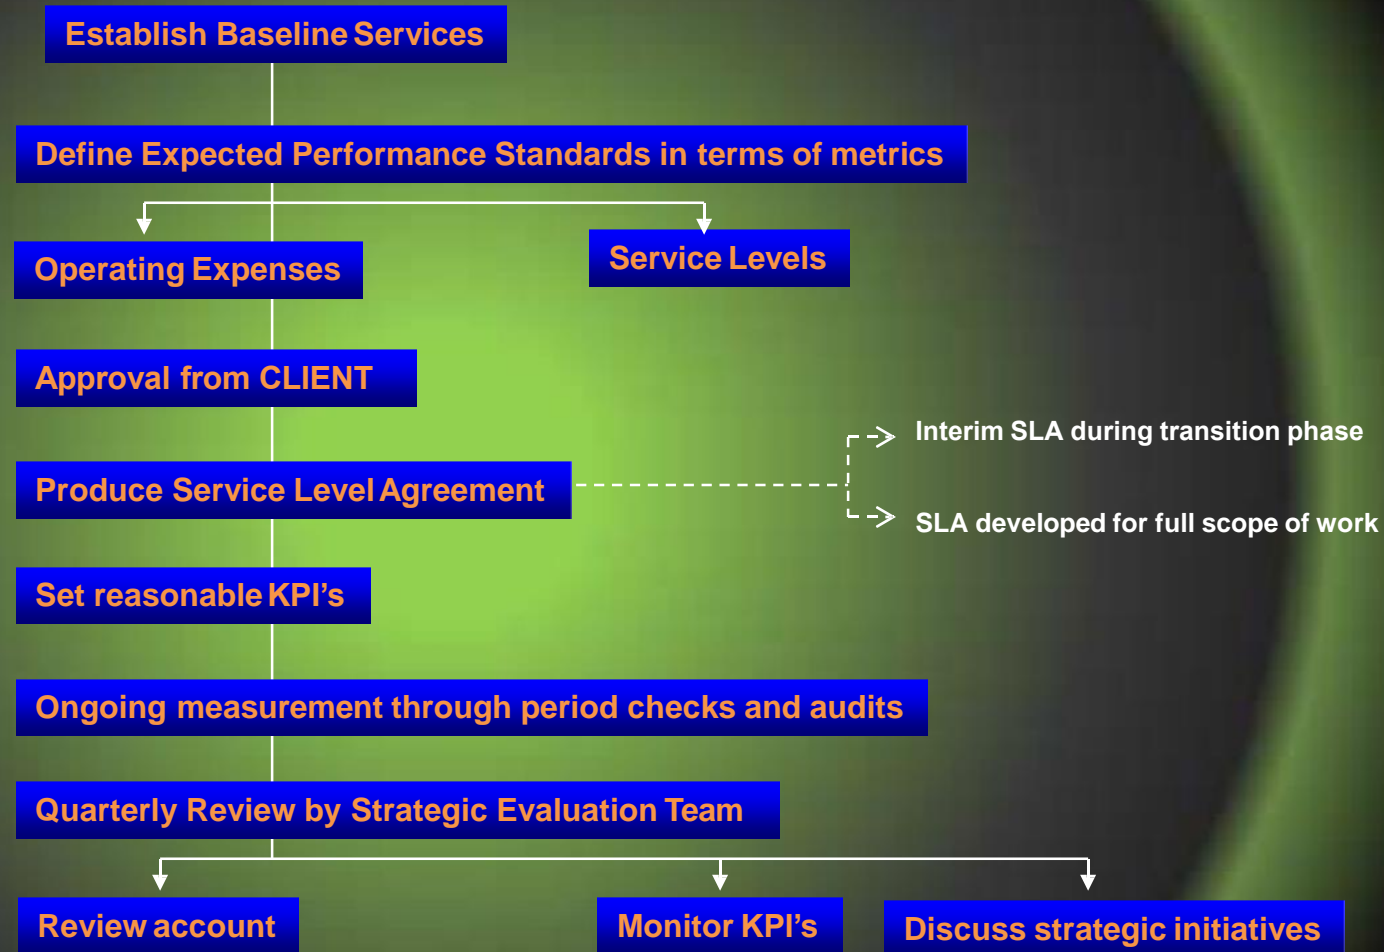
Establish Baseline Services

Define Expected Performance Standards in terms of metrics

Operating Expenses

Service Levels

Approval from CLIENT

Produce Service Level Agreement

Interim SLA during transition phase

SLA developed for full scope of work

Set reasonable KPI’s

Ongoing measurement through period checks and audits

Quarterly Review by Strategic Evaluation Team

Review account

Monitor KPI’s

Discuss strategic initiatives